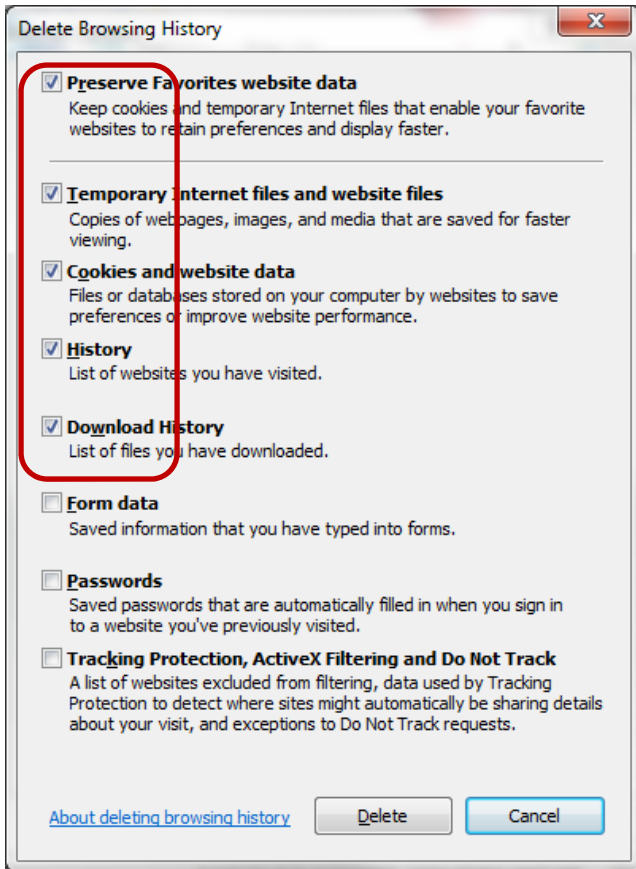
Delete Browsing History

Preserve Favorites website data
Keep cookies and temporary Internet files that enable your favorite websites to retain preferences and display faster.

Temporary Internet files and website files
Copies of webpages, images, and media that are saved for faster viewing.

Cookies and website data
Files or databases stored on your computer by websites to save preferences or improve website performance.

History
List of websites you have visited.

Download History
List of files you have downloaded.

Form data
Saved information that you have typed into forms.

Passwords
Saved passwords that are automatically filled in when you sign in to a website you've previously visited.

Tracking Protection, ActiveX Filtering and Do Not Track
A list of websites excluded from filtering, data used by Tracking Protection to detect where sites might automatically be sharing details about your visit, and exceptions to Do Not Track requests.

About deleting browsing history

Delete

Cancel